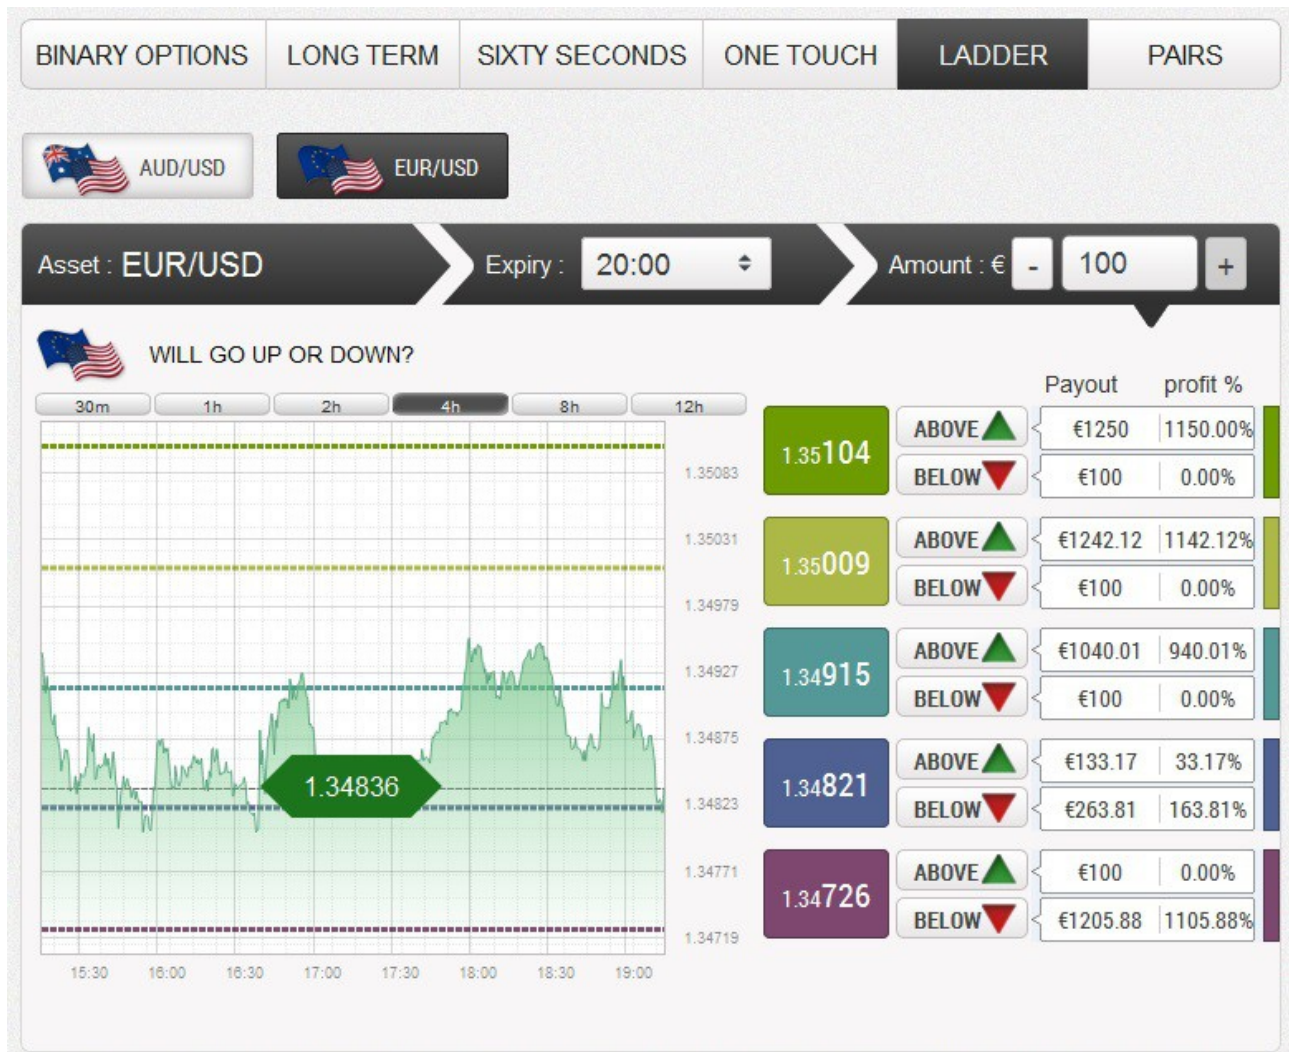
BINARY OPTIONS | LONG TERM | SIXTY SECONDS | ONE TOUCH | LADDER | PAIRS

AUD/USD
EUR/USD

Asset : EUR/USD
Expiry : 20:00
Amount : € - 100 +

WILL GO UP OR DOWN?

30m 1h 2h 4h 8h 12h

1.35083
1.35031
1.34979
1.34927
1.34875
1.34823
1.34771
1.34719

1.34836

15:30 16:00 16:30 17:00 17:30 18:00 18:30 19:00

Payout profit %

| | | Payout | profit % |
|---|---|---|---|
| 1.35104 | ABOVE | €1250 | 1150.00% |
| | BELOW | €100 | 0.00% |
| 1.35009 | ABOVE | €1242.12 | 1142.12% |
| | BELOW | €100 | 0.00% |
| 1.34915 | ABOVE | €1040.01 | 940.01% |
| | BELOW | €100 | 0.00% |
| 1.34821 | ABOVE | €133.17 | 33.17% |
| | BELOW | €263.81 | 163.81% |
| 1.34726 | ABOVE | €100 | 0.00% |
| | BELOW | €1205.88 | 1105.88% |